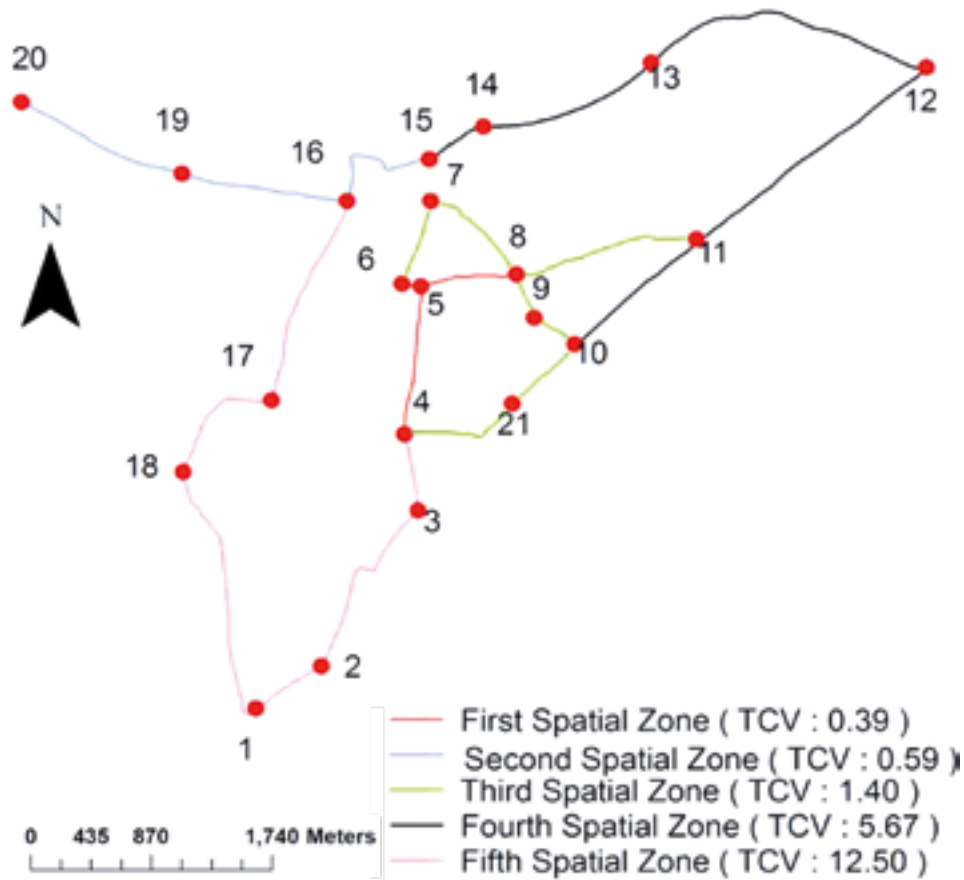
20
19
16
15
14
13
12
7
N
8
11
6
5
9
10
17
4
21
18
3
2
1

First Spatial Zone ( TCV : 0.39 )
Second Spatial Zone ( TCV : 0.59 )
Third Spatial Zone ( TCV : 1.40 )
Fourth Spatial Zone ( TCV : 5.67 )
Fifth Spatial Zone ( TCV : 12.50 )

0 435 870 1,740 Meters